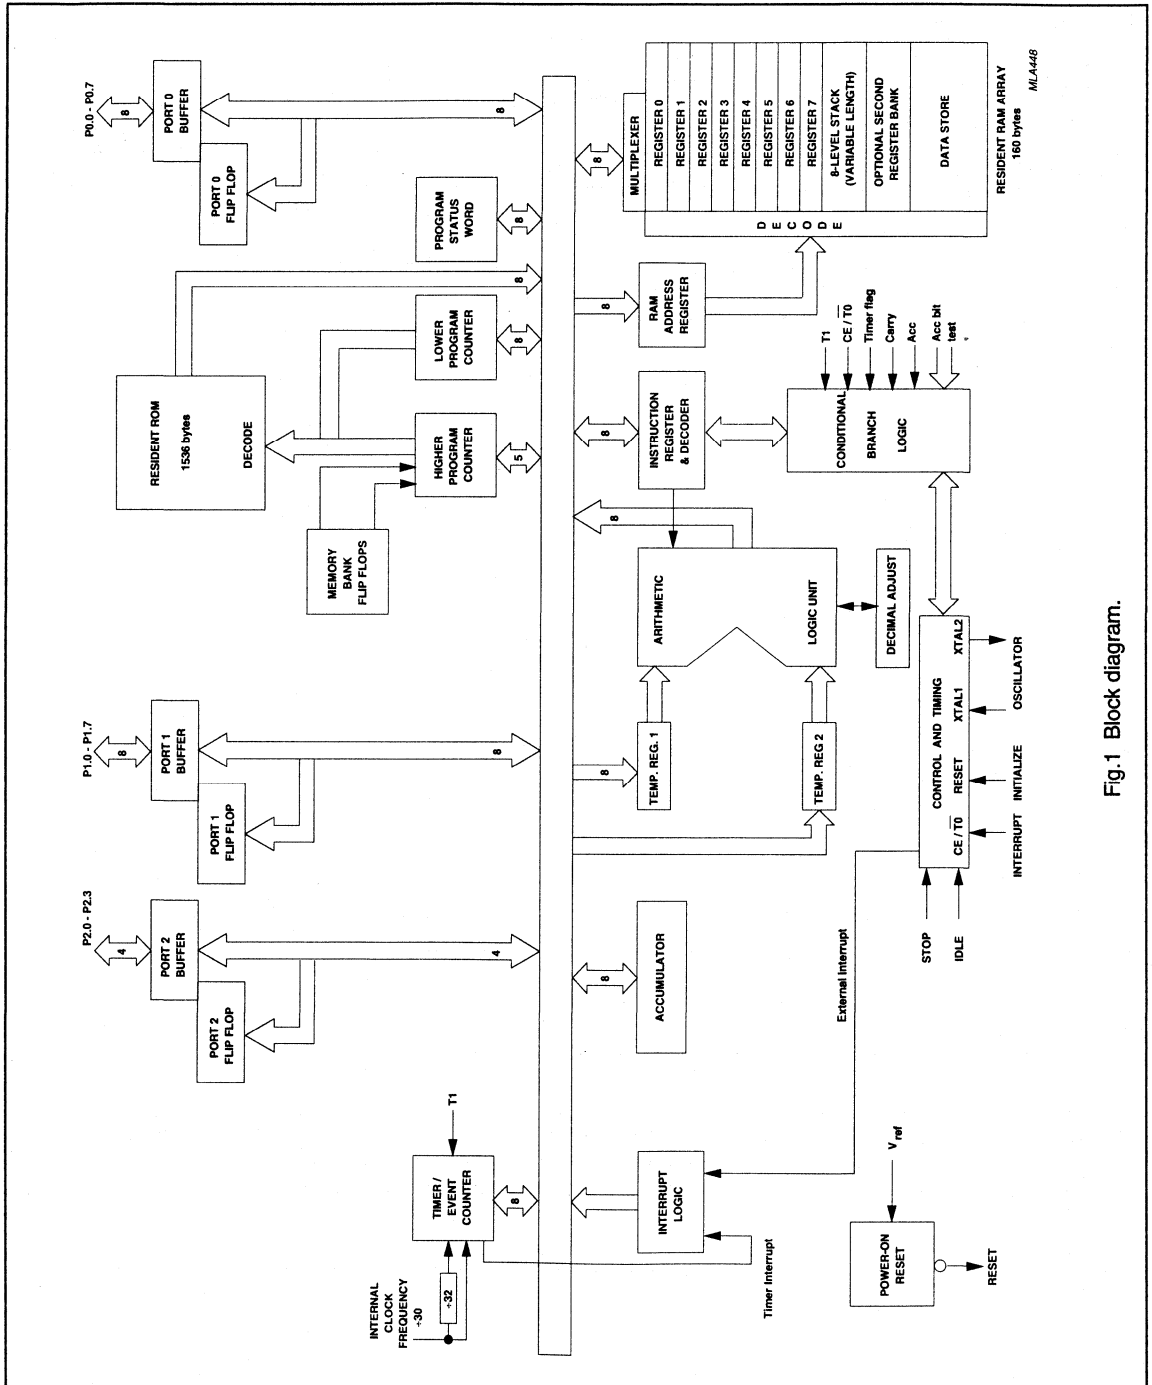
MLA448

P0.0 - P0.7
8
PORT 0 BUFFER
8
PORT 0 FLIP FLOP

PROGRAM STATUS WORD
8

MULTIPLEXER
8
REGISTER 0
REGISTER 1
REGISTER 2
REGISTER 3
REGISTER 4
REGISTER 5
REGISTER 6
REGISTER 7
8-LEVEL STACK (VARIABLE LENGTH)
OPTIONAL SECOND REGISTER BANK
DATA STORE
RESIDENT RAM ARRAY 160 bytes
DECODE

8
8
RAM ADDRESS REGISTER

RESIDENT ROM
1536 bytes
DECODE

LOWER PROGRAM COUNTER
8
HIGHER PROGRAM COUNTER
5

MEMORY BANK FLIP FLOPS

INSTRUCTION REGISTER & DECODER
8

T1
CE / $\overline{T0}$
Timer flag
Carry
Acc
Acc bit test

CONDITIONAL BRANCH LOGIC

8
ARITHMETIC
LOGIC UNIT
DECIMAL ADJUST

P1.0 - P1.7
8
PORT 1 BUFFER
8
PORT 1 FLIP FLOP

8
TEMP. REG. 1
TEMP. REG 2

CONTROL AND TIMING
CE / $\overline{T0}$
RESET
XTAL1
XTAL2
INTERRUPT
INITIALIZE
OSCILLATOR
STOP
IDLE

P2.0 - P2.3
4
PORT 2 BUFFER
4
PORT 2 FLIP FLOP

ACCUMULATOR
8

External Interrupt

T1
TIMER / EVENT COUNTER
8
INTERNAL CLOCK FREQUENCY ÷30
÷32

INTERRUPT LOGIC
Timer Interrupt

$V_{ref}$
POWER-ON RESET
RESET

Fig.1 Block diagram.